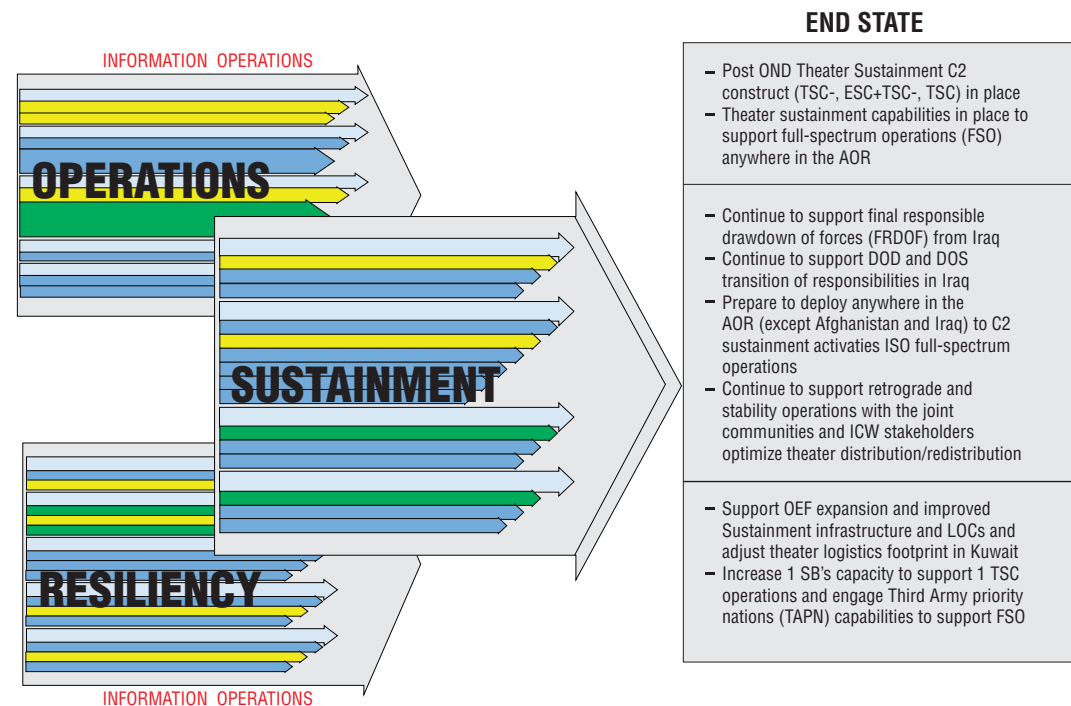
INFORMATION OPERATIONS

OPERATIONS

SUSTAINMENT

RESILIENCY

INFORMATION OPERATIONS

END STATE

– Post OND Theater Sustainment C2 construct (TSC-, ESC+TSC-, TSC) in place
– Theater sustainment capabilities in place to support full-spectrum operations (FSO) anywhere in the AOR

– Continue to support final responsible drawdown of forces (FRDOF) from Iraq
– Continue to support DOD and DOS transition of responsibilities in Iraq
– Prepare to deploy anywhere in the AOR (except Afghanistan and Iraq) to C2 sustainment activaties ISO full-spectrum operations
– Continue to support retrograde and stability operations with the joint communities and ICW stakeholders optimize theater distribution/redistribution

– Support OEF expansion and improved Sustainment infrastructure and LOCs and adjust theater logistics footprint in Kuwait
– Increase 1 SB's capacity to support 1 TSC operations and engage Third Army priority nations (TAPN) capabilities to support FSO